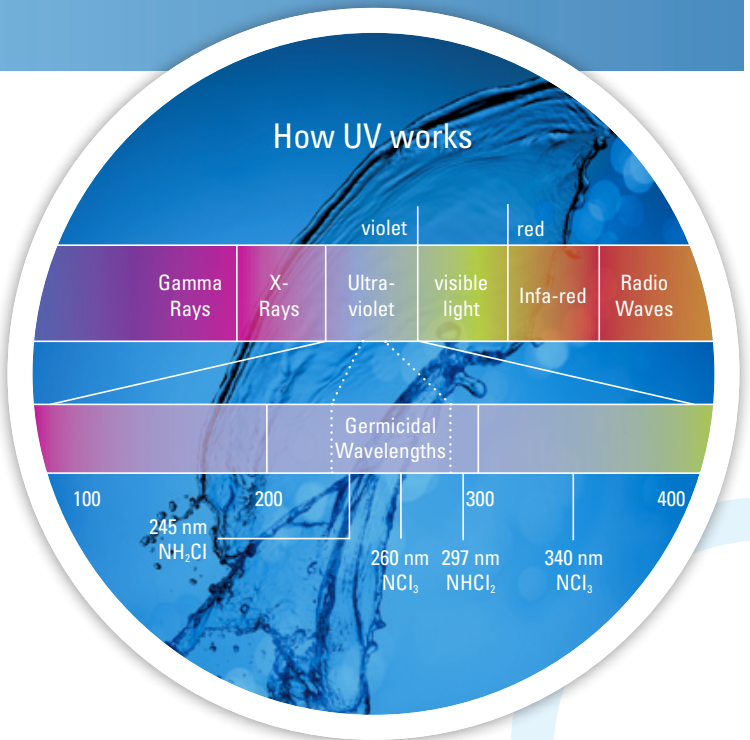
How UV works

violet

red

Gamma Rays

X-Rays

Ultra-violet

visible light

Infa-red

Radio Waves

Germicidal Wavelengths

100

200

300

400

245 nm $NH_2Cl$

260 nm $NCl_3$

297 nm $NHCl_2$

340 nm $NCl_3$